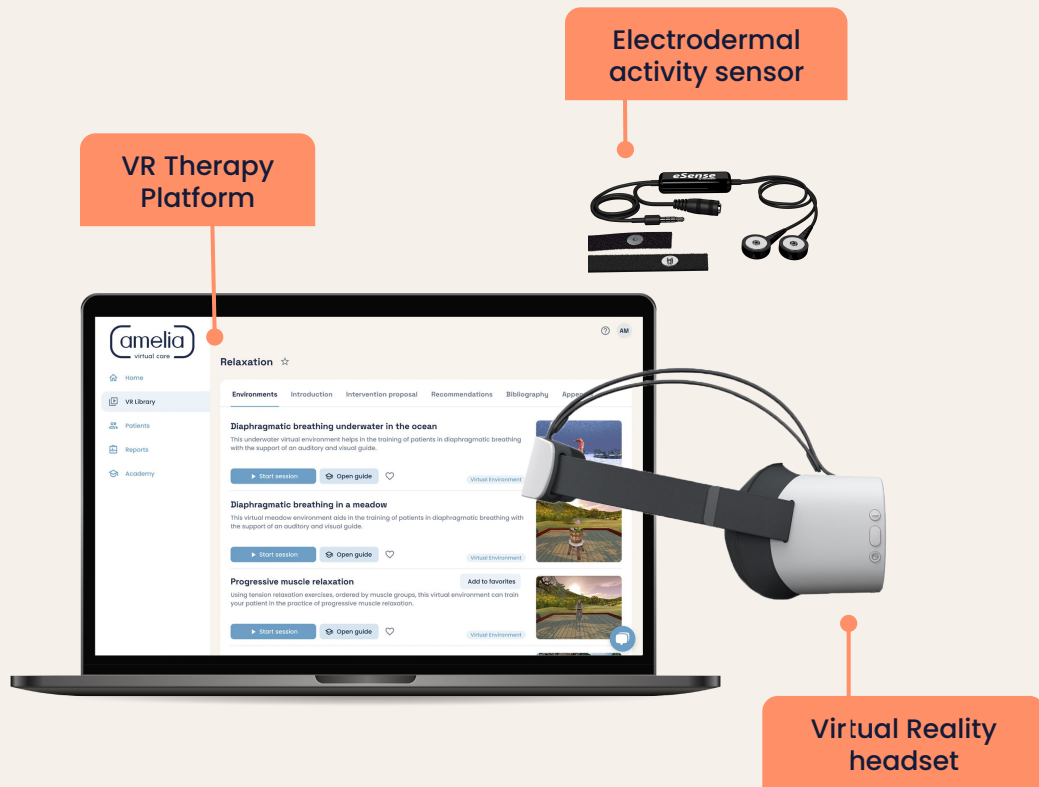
Electrodermal activity sensor

VR Therapy Platform

eSense

amelia
virtual care

Home
VR Library
Patients
Reports
Academy

AM

Relaxation ☆

Environments | Introduction | Intervention proposal | Recommendations | Bibliography | Appe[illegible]

Diaphragmatic breathing underwater in the ocean
This underwater virtual environment helps in the training of patients in diaphragmatic breathing with the support of an auditory and visual guide.
▶ Start session | Open guide
Virtual Environment

Diaphragmatic breathing in a meadow
This virtual meadow environment aids in the training of patients in diaphragmatic breathing with the support of an auditory and visual guide.
▶ Start session | Open guide
Virtual Environment

Progressive muscle relaxation
Add to favorites
Using tension relaxation exercises, ordered by muscle groups, this virtual environment can train your patient in the practice of progressive muscle relaxation.
▶ Start session | Open guide
Virtual Environment

Virtual Reality headset